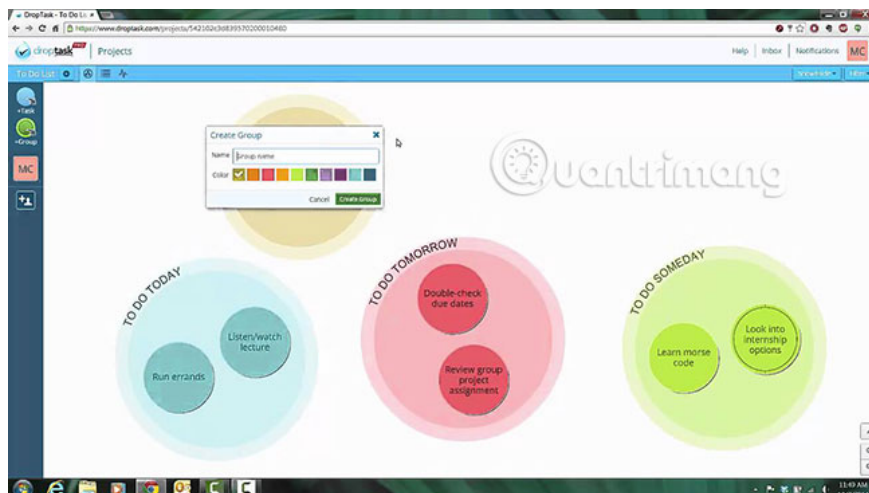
DropTask - To Do Li ×

https://www.droptask.com/projects/542102c3d839570200010480

droptask PRO | Projects

Help | Inbox | Notifications | MC

To Do List

+Task

+Group

MC

Create Group ×

Name Group name

Color

Cancel Create Group

Quantrimang

TO DO TODAY

Listen/watch lecture

Run errands

TO DO TOMORROW

Double-check due dates

Review group project assignment

TO DO SOMEDAY

Learn morse code

Look into internship options

11:49 AM